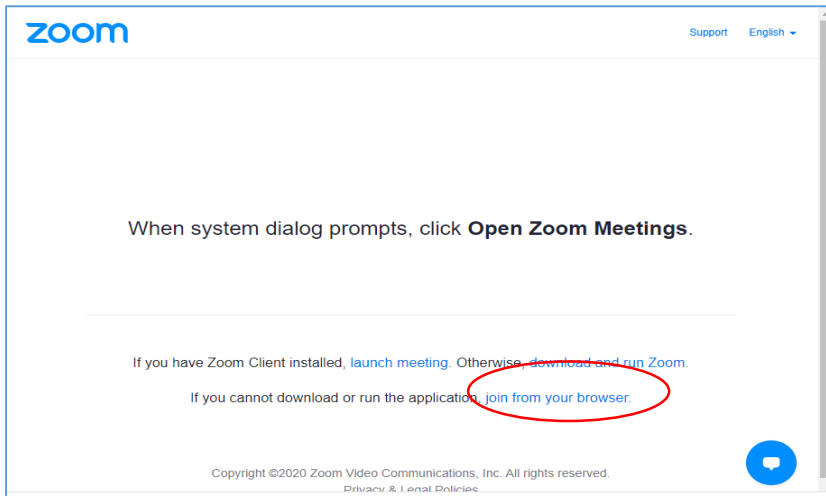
zoom

Support English

When system dialog prompts, click **Open Zoom Meetings**.

If you have Zoom Client installed, launch meeting. Otherwise, download and run Zoom.

If you cannot download or run the application, join from your browser.

Copyright ©2020 Zoom Video Communications, Inc. All rights reserved.

Privacy & Legal Policies